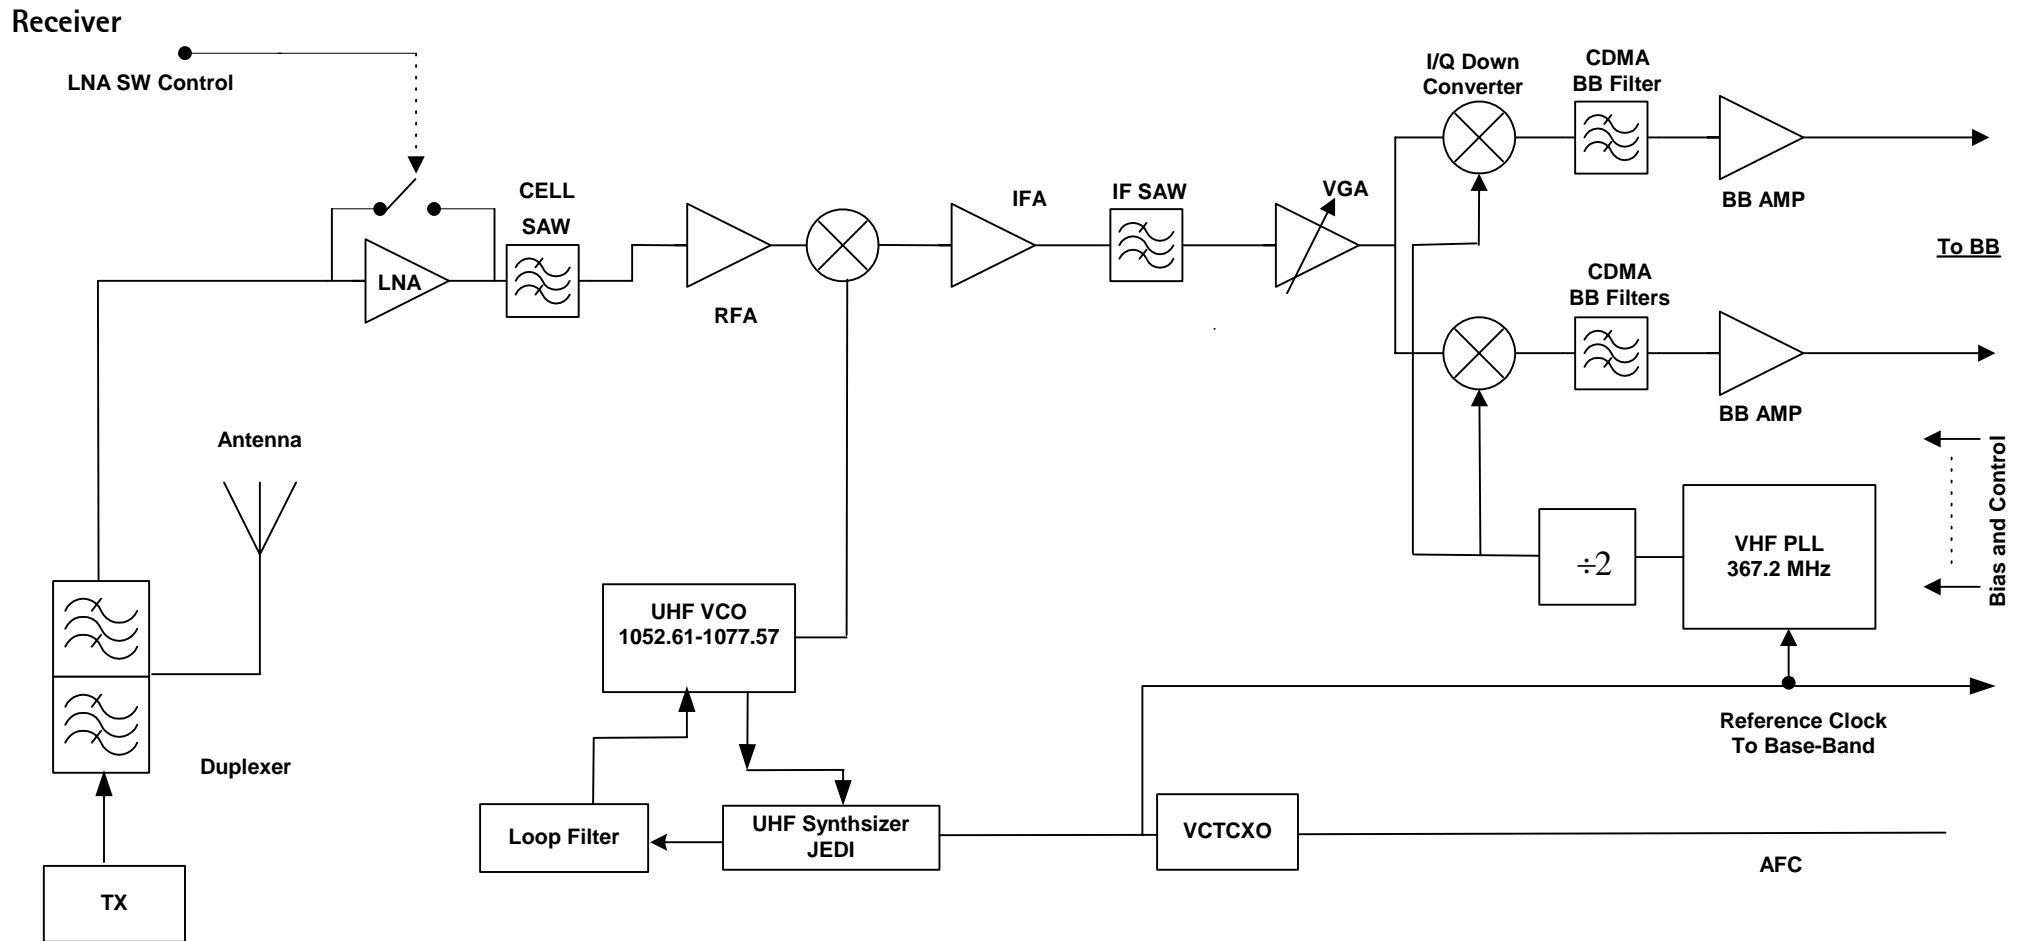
Receiver

LNA SW Control

CELL SAW

LNA

RFA

IFA

IF SAW

VGA

I/Q Down Converter

CDMA BB Filter

BB AMP

To BB

CDMA BB Filters

BB AMP

Antenna

Bias and Control

$\div 2$

VHF PLL 367.2 MHz

UHF VCO 1052.61-1077.57

Reference Clock To Base-Band

Duplexer

Loop Filter

UHF Synthsizer JEDI

VCTCXO

AFC

TX